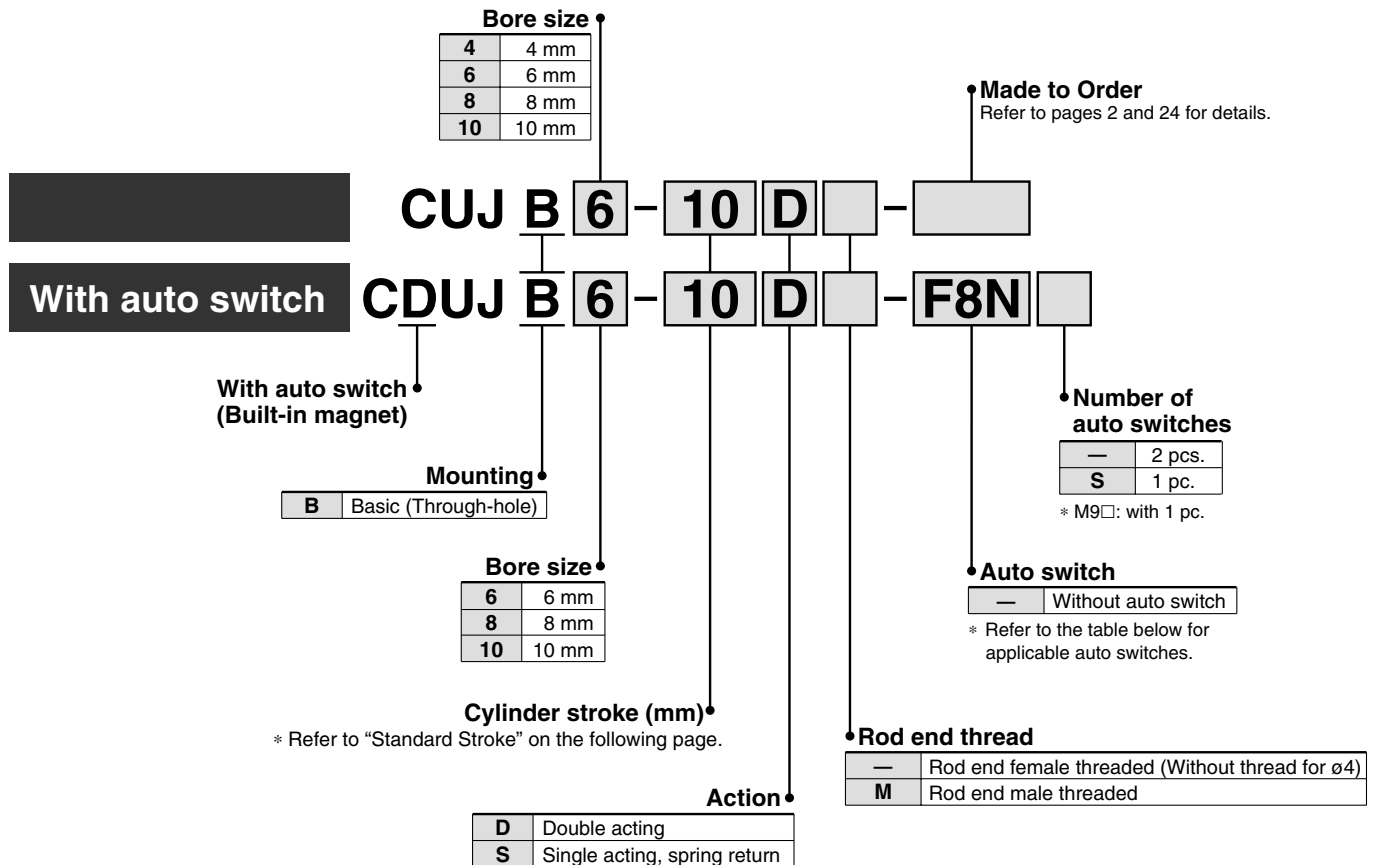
Bore size

| 4 | 4 mm |
|---|---|
| 6 | 6 mm |
| 8 | 8 mm |
| 10 | 10 mm |

Made to Order
Refer to pages 2 and 24 for details.

CUJ B 6 – 10 D –

With auto switch CDUJ B 6 – 10 D – F8N

With auto switch (Built-in magnet)

Number of auto switches

| — | 2 pcs. |
|---|---|
| S | 1 pc. |

∗ M9□: with 1 pc.

Mounting

| B | Basic (Through-hole) |
|---|---|

Bore size

| 6 | 6 mm |
|---|---|
| 8 | 8 mm |
| 10 | 10 mm |

Auto switch

| — | Without auto switch |
|---|---|

∗ Refer to the table below for applicable auto switches.

Cylinder stroke (mm)
∗ Refer to "Standard Stroke" on the following page.

Rod end thread

| — | Rod end female threaded (Without thread for ø4) |
|---|---|
| M | Rod end male threaded |

Action

| D | Double acting |
|---|---|
| S | Single acting, spring return |